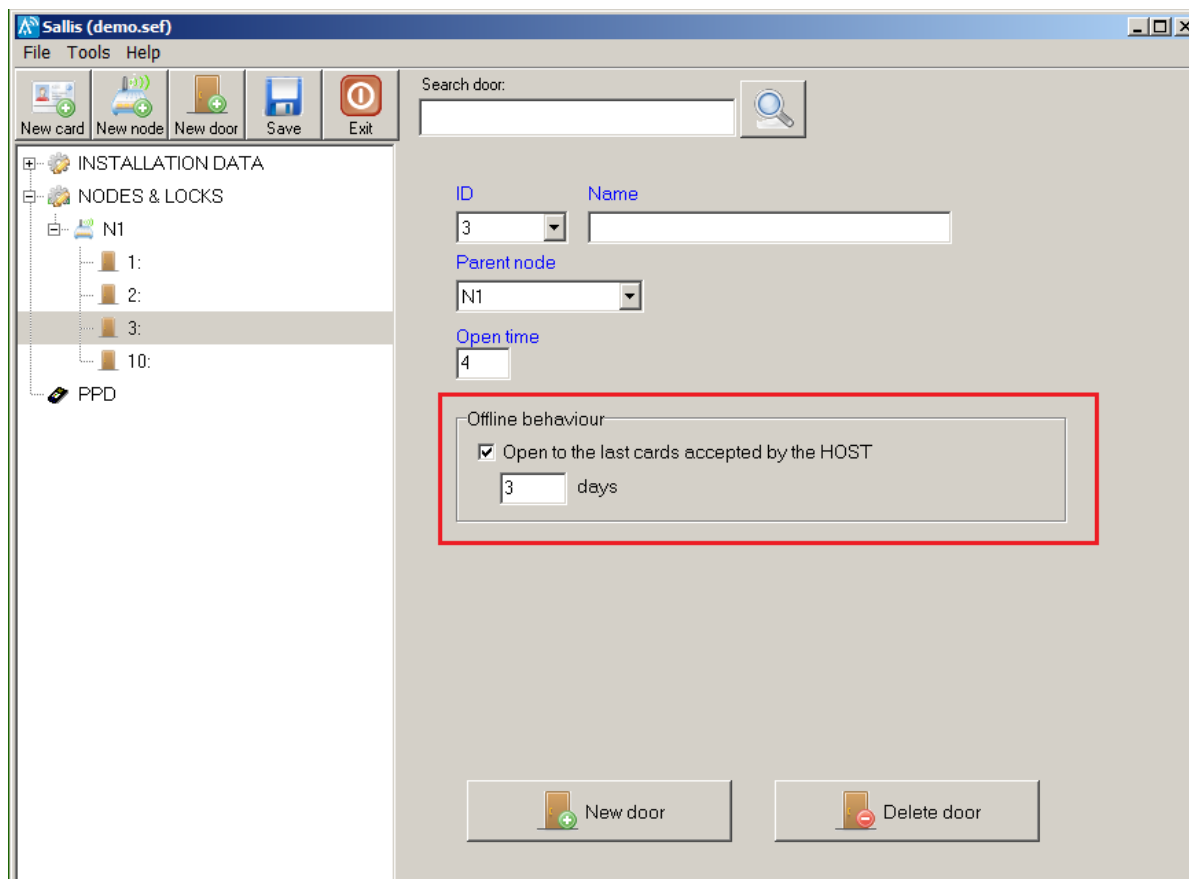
Sallis (demo.sef)

File Tools Help

New card | New node | New door | Save | Exit

Search door:

INSTALLATION DATA
NODES & LOCKS
N1
1:
2:
3:
10:
PPD

ID
3
Name

Parent node
N1

Open time
4

Offline behaviour
Open to the last cards accepted by the HOST
3 days

New door
Delete door